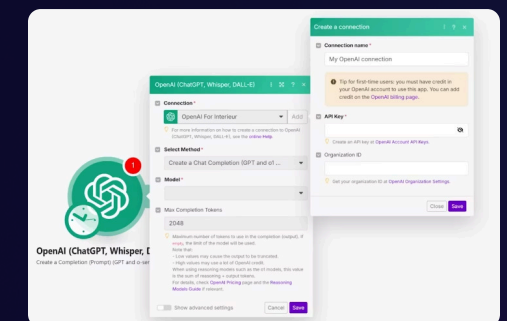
OpenAI (ChatGPT, Whisper, DALL-E)

Connection *

OpenAI For Interieur

Add

For more information on how to create a connection to OpenAI (ChatGPT, Whisper, DALL-E), see the online Help.

Select Method *

Create a Chat Completion (GPT and o1 ...

Model *

Max Completion Tokens

2048

Maximum number of tokens to use in the completion (output). If empty, the limit of the model will be used.
Note that:
– Low values may cause the output to be truncated.
– High values may use a lot of OpenAI credit.
When using reasoning models such as the o1 models, this value is the sum of reasoning + output tokens.
For details, check OpenAI Pricing page and the Reasoning Models Guide if relevant.

Show advanced settings

Cancel

Save

1

OpenAI (ChatGPT, Whisper, D

Create a Completion (Prompt) (GPT and o-se

Create a connection

Connection name *

My OpenAI connection

Tip for first-time users: you must have credit in your OpenAI account to use this app. You can add credit on the OpenAI billing page.

API Key *

Create an API key in OpenAI Account API Keys.

Organization ID

Set your organization ID in OpenAI Organization Settings.

Close

Save